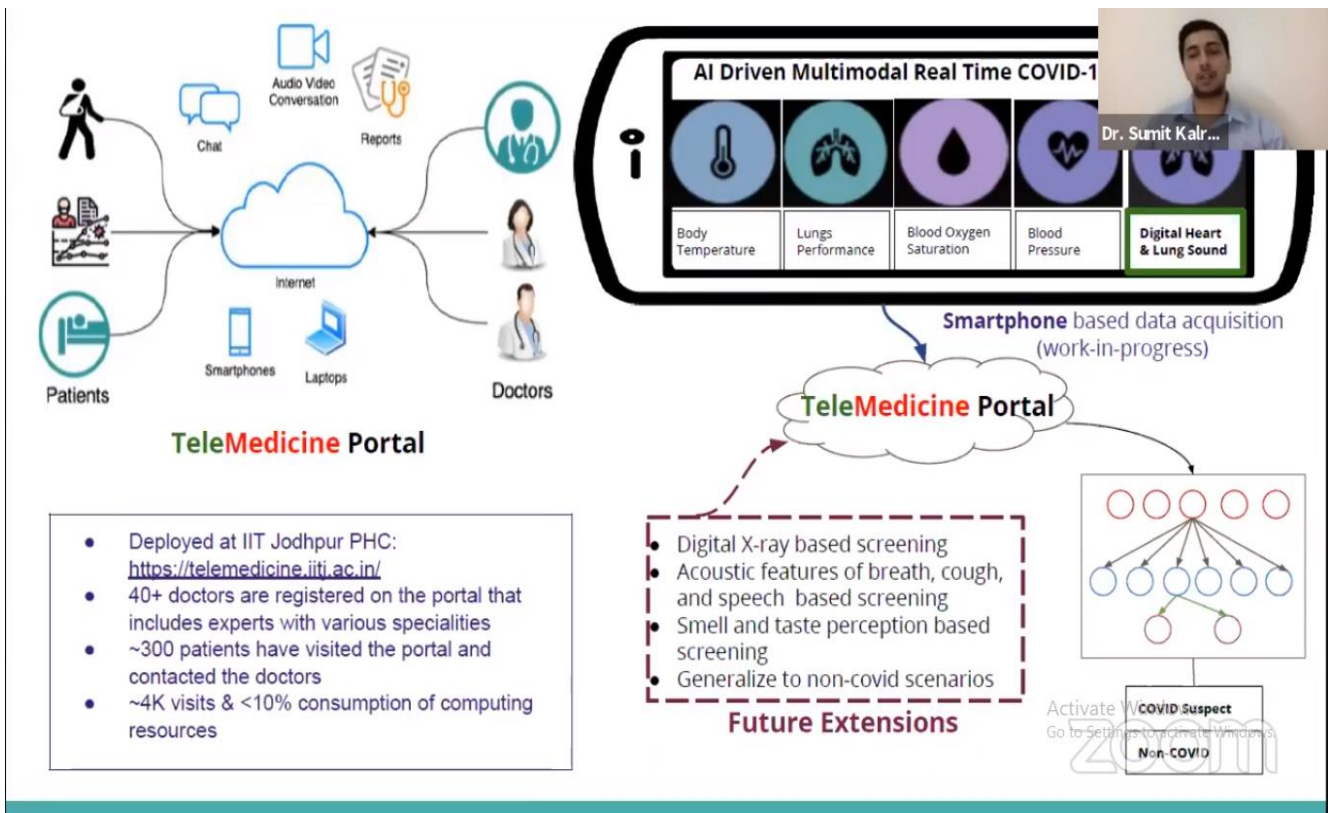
Audio Video Conversation

Chat

Reports

Internet

Smartphones

Laptops

Patients

Doctors

TeleMedicine Portal

- Deployed at IIT Jodhpur PHC: https://telemedicine.iitj.ac.in/
- 40+ doctors are registered on the portal that includes experts with various specialities
- ~300 patients have visited the portal and contacted the doctors
- ~4K visits & <10% consumption of computing resources

AI Driven Multimodal Real Time COVID-1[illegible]

Dr. Sumit Kalr...

| Body Temperature | Lungs Performance | Blood Oxygen Saturation | Blood Pressure | Digital Heart & Lung Sound |
|---|---|---|---|---|

Smartphone based data acquisition (work-in-progress)

TeleMedicine Portal

- Digital X-ray based screening
- Acoustic features of breath, cough, and speech based screening
- Smell and taste perception based screening
- Generalize to non-covid scenarios

Future Extensions

COVID Suspect

Non-COVID

Activate W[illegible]
Go to Settings to activate Windows.

zoom